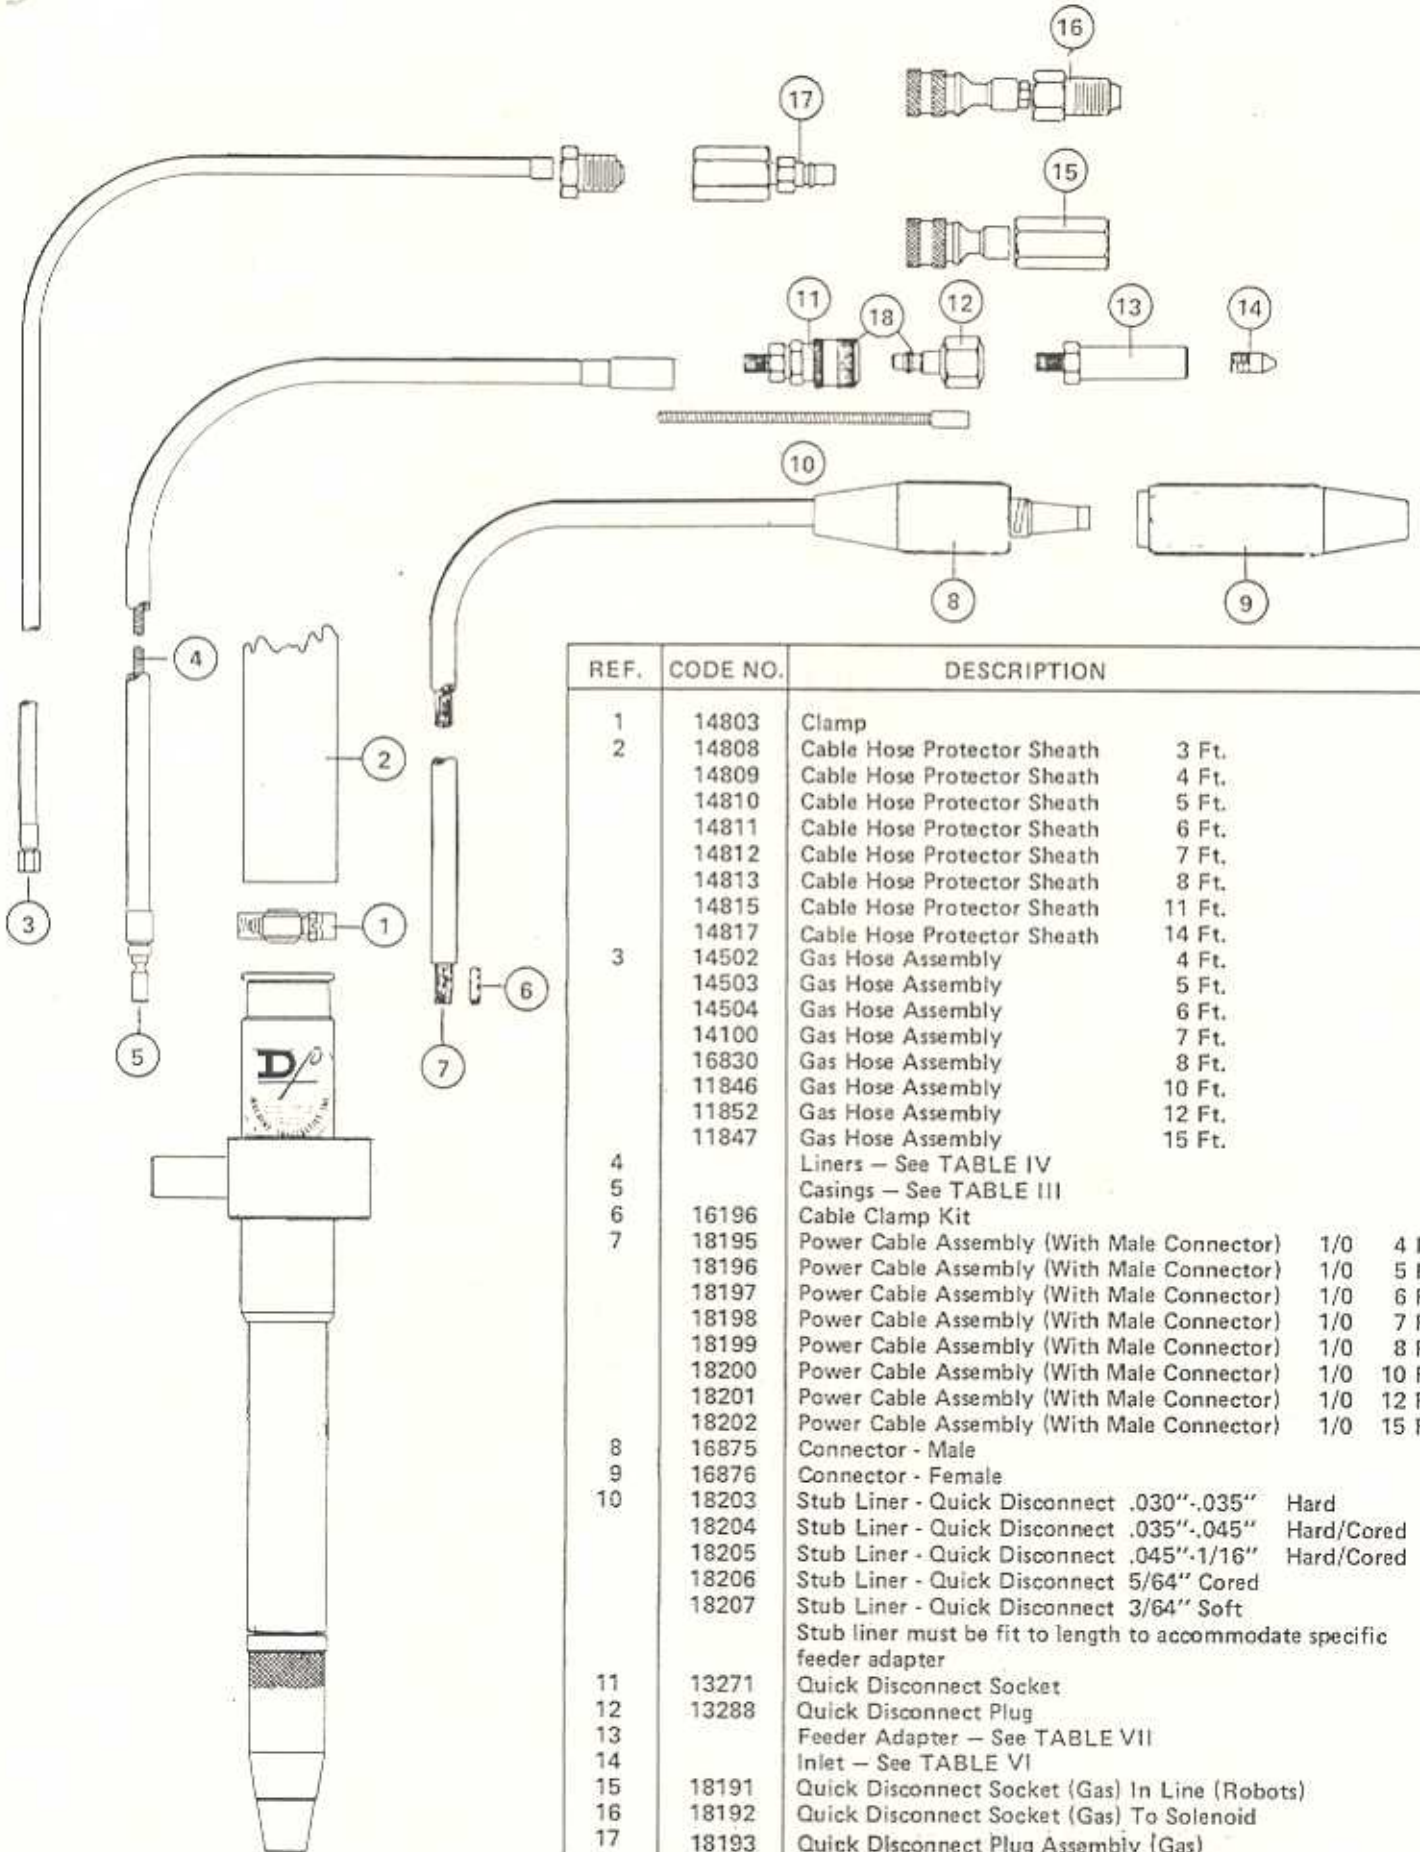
16

17

15

11

18

12

13

14

10

8

9

4

2

3

1

6

5

7

| REF. | CODE NO. | DESCRIPTION |
|---|---|---|
| 1 | 14803 | Clamp |
| 2 | 14808 | Cable Hose Protector Sheath 3 Ft. |
| | 14809 | Cable Hose Protector Sheath 4 Ft. |
| | 14810 | Cable Hose Protector Sheath 5 Ft. |
| | 14811 | Cable Hose Protector Sheath 6 Ft. |
| | 14812 | Cable Hose Protector Sheath 7 Ft. |
| | 14813 | Cable Hose Protector Sheath 8 Ft. |
| | 14815 | Cable Hose Protector Sheath 11 Ft. |
| | 14817 | Cable Hose Protector Sheath 14 Ft. |
| 3 | 14502 | Gas Hose Assembly 4 Ft. |
| | 14503 | Gas Hose Assembly 5 Ft. |
| | 14504 | Gas Hose Assembly 6 Ft. |
| | 14100 | Gas Hose Assembly 7 Ft. |
| | 16830 | Gas Hose Assembly 8 Ft. |
| | 11846 | Gas Hose Assembly 10 Ft. |
| | 11852 | Gas Hose Assembly 12 Ft. |
| | 11847 | Gas Hose Assembly 15 Ft. |
| 4 | | Liners – See TABLE IV |
| 5 | | Casings – See TABLE III |
| 6 | 16196 | Cable Clamp Kit |
| 7 | 18195 | Power Cable Assembly (With Male Connector) 1/0 4 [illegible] |
| | 18196 | Power Cable Assembly (With Male Connector) 1/0 5 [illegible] |
| | 18197 | Power Cable Assembly (With Male Connector) 1/0 6 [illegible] |
| | 18198 | Power Cable Assembly (With Male Connector) 1/0 7 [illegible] |
| | 18199 | Power Cable Assembly (With Male Connector) 1/0 8 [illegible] |
| | 18200 | Power Cable Assembly (With Male Connector) 1/0 10 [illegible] |
| | 18201 | Power Cable Assembly (With Male Connector) 1/0 12 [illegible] |
| | 18202 | Power Cable Assembly (With Male Connector) 1/0 15 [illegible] |
| 8 | 16875 | Connector - Male |
| 9 | 16876 | Connector - Female |
| 10 | 18203 | Stub Liner - Quick Disconnect .030"-.035" Hard |
| | 18204 | Stub Liner - Quick Disconnect .035"-.045" Hard/Cored |
| | 18205 | Stub Liner - Quick Disconnect .045"-1/16" Hard/Cored |
| | 18206 | Stub Liner - Quick Disconnect 5/64" Cored |
| | 18207 | Stub Liner - Quick Disconnect 3/64" Soft |
| | | Stub liner must be fit to length to accommodate specific feeder adapter |
| 11 | 13271 | Quick Disconnect Socket |
| 12 | 13288 | Quick Disconnect Plug |
| 13 | | Feeder Adapter – See TABLE VII |
| 14 | | Inlet – See TABLE VI |
| 15 | 18191 | Quick Disconnect Socket (Gas) In Line (Robots) |
| 16 | 18192 | Quick Disconnect Socket (Gas) To Solenoid |
| 17 | 18193 | Quick Disconnect Plug Assembly (Gas) |